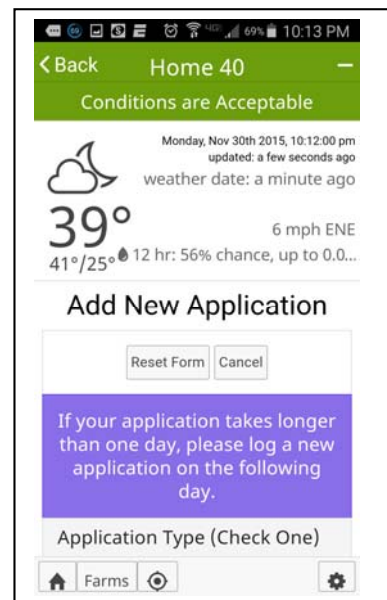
4G 69% 10:13 PM

<Back Home 40 –

Conditions are Acceptable

Monday, Nov 30th 2015, 10:12:00 pm
updated: a few seconds ago
weather date: a minute ago

39°

6 mph ENE

41°/25° 12 hr: 56% chance, up to 0.0...

Add New Application

Reset Form Cancel

If your application takes longer than one day, please log a new application on the following day.

Application Type (Check One)

Farms